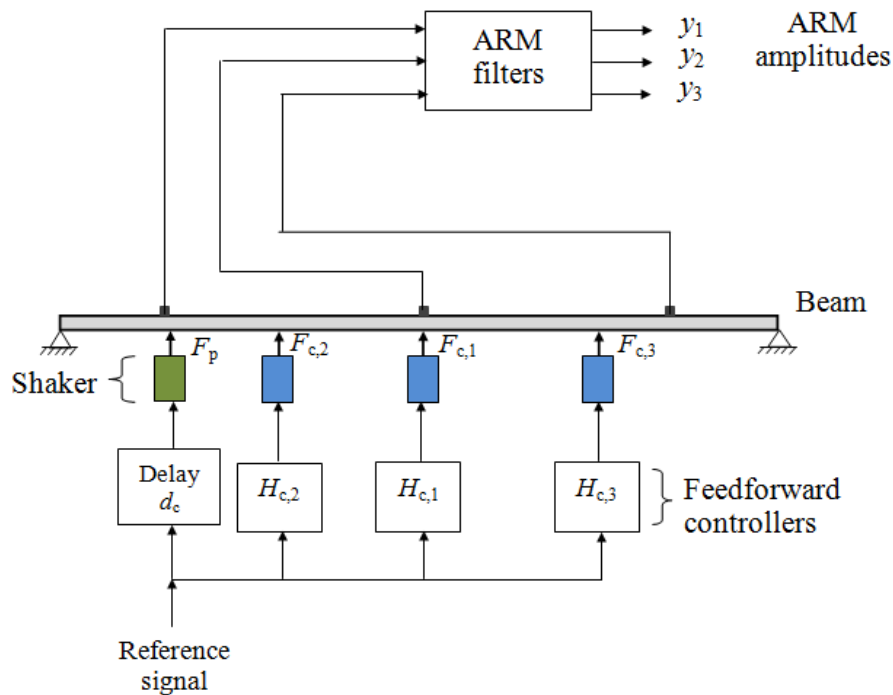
ARM filters

$y_1$
$y_2$
$y_3$

ARM amplitudes

Beam

$F_{\text{p}}$
$F_{\text{c},2}$
$F_{\text{c},1}$
$F_{\text{c},3}$

Shaker

Delay $d_{\text{c}}$

$H_{\text{c},2}$
$H_{\text{c},1}$
$H_{\text{c},3}$

Feedforward controllers

Reference signal